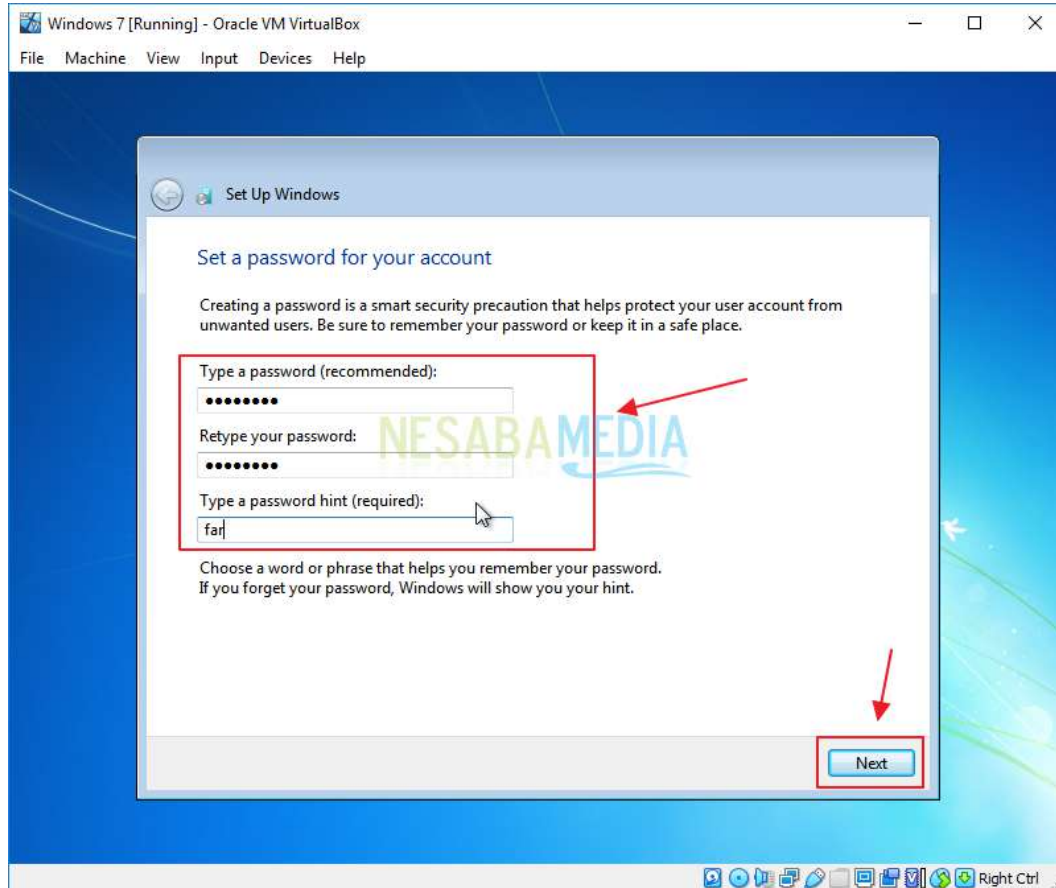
Windows 7 [Running] - Oracle VM VirtualBox

File Machine View Input Devices Help

Set Up Windows

Set a password for your account

Creating a password is a smart security precaution that helps protect your user account from unwanted users. Be sure to remember your password or keep it in a safe place.

Type a password (recommended):

••••••••

Retype your password:

••••••••

Type a password hint (required):

far

NESABAMEDIA

Choose a word or phrase that helps you remember your password. If you forget your password, Windows will show you your hint.

Next

Right Ctrl